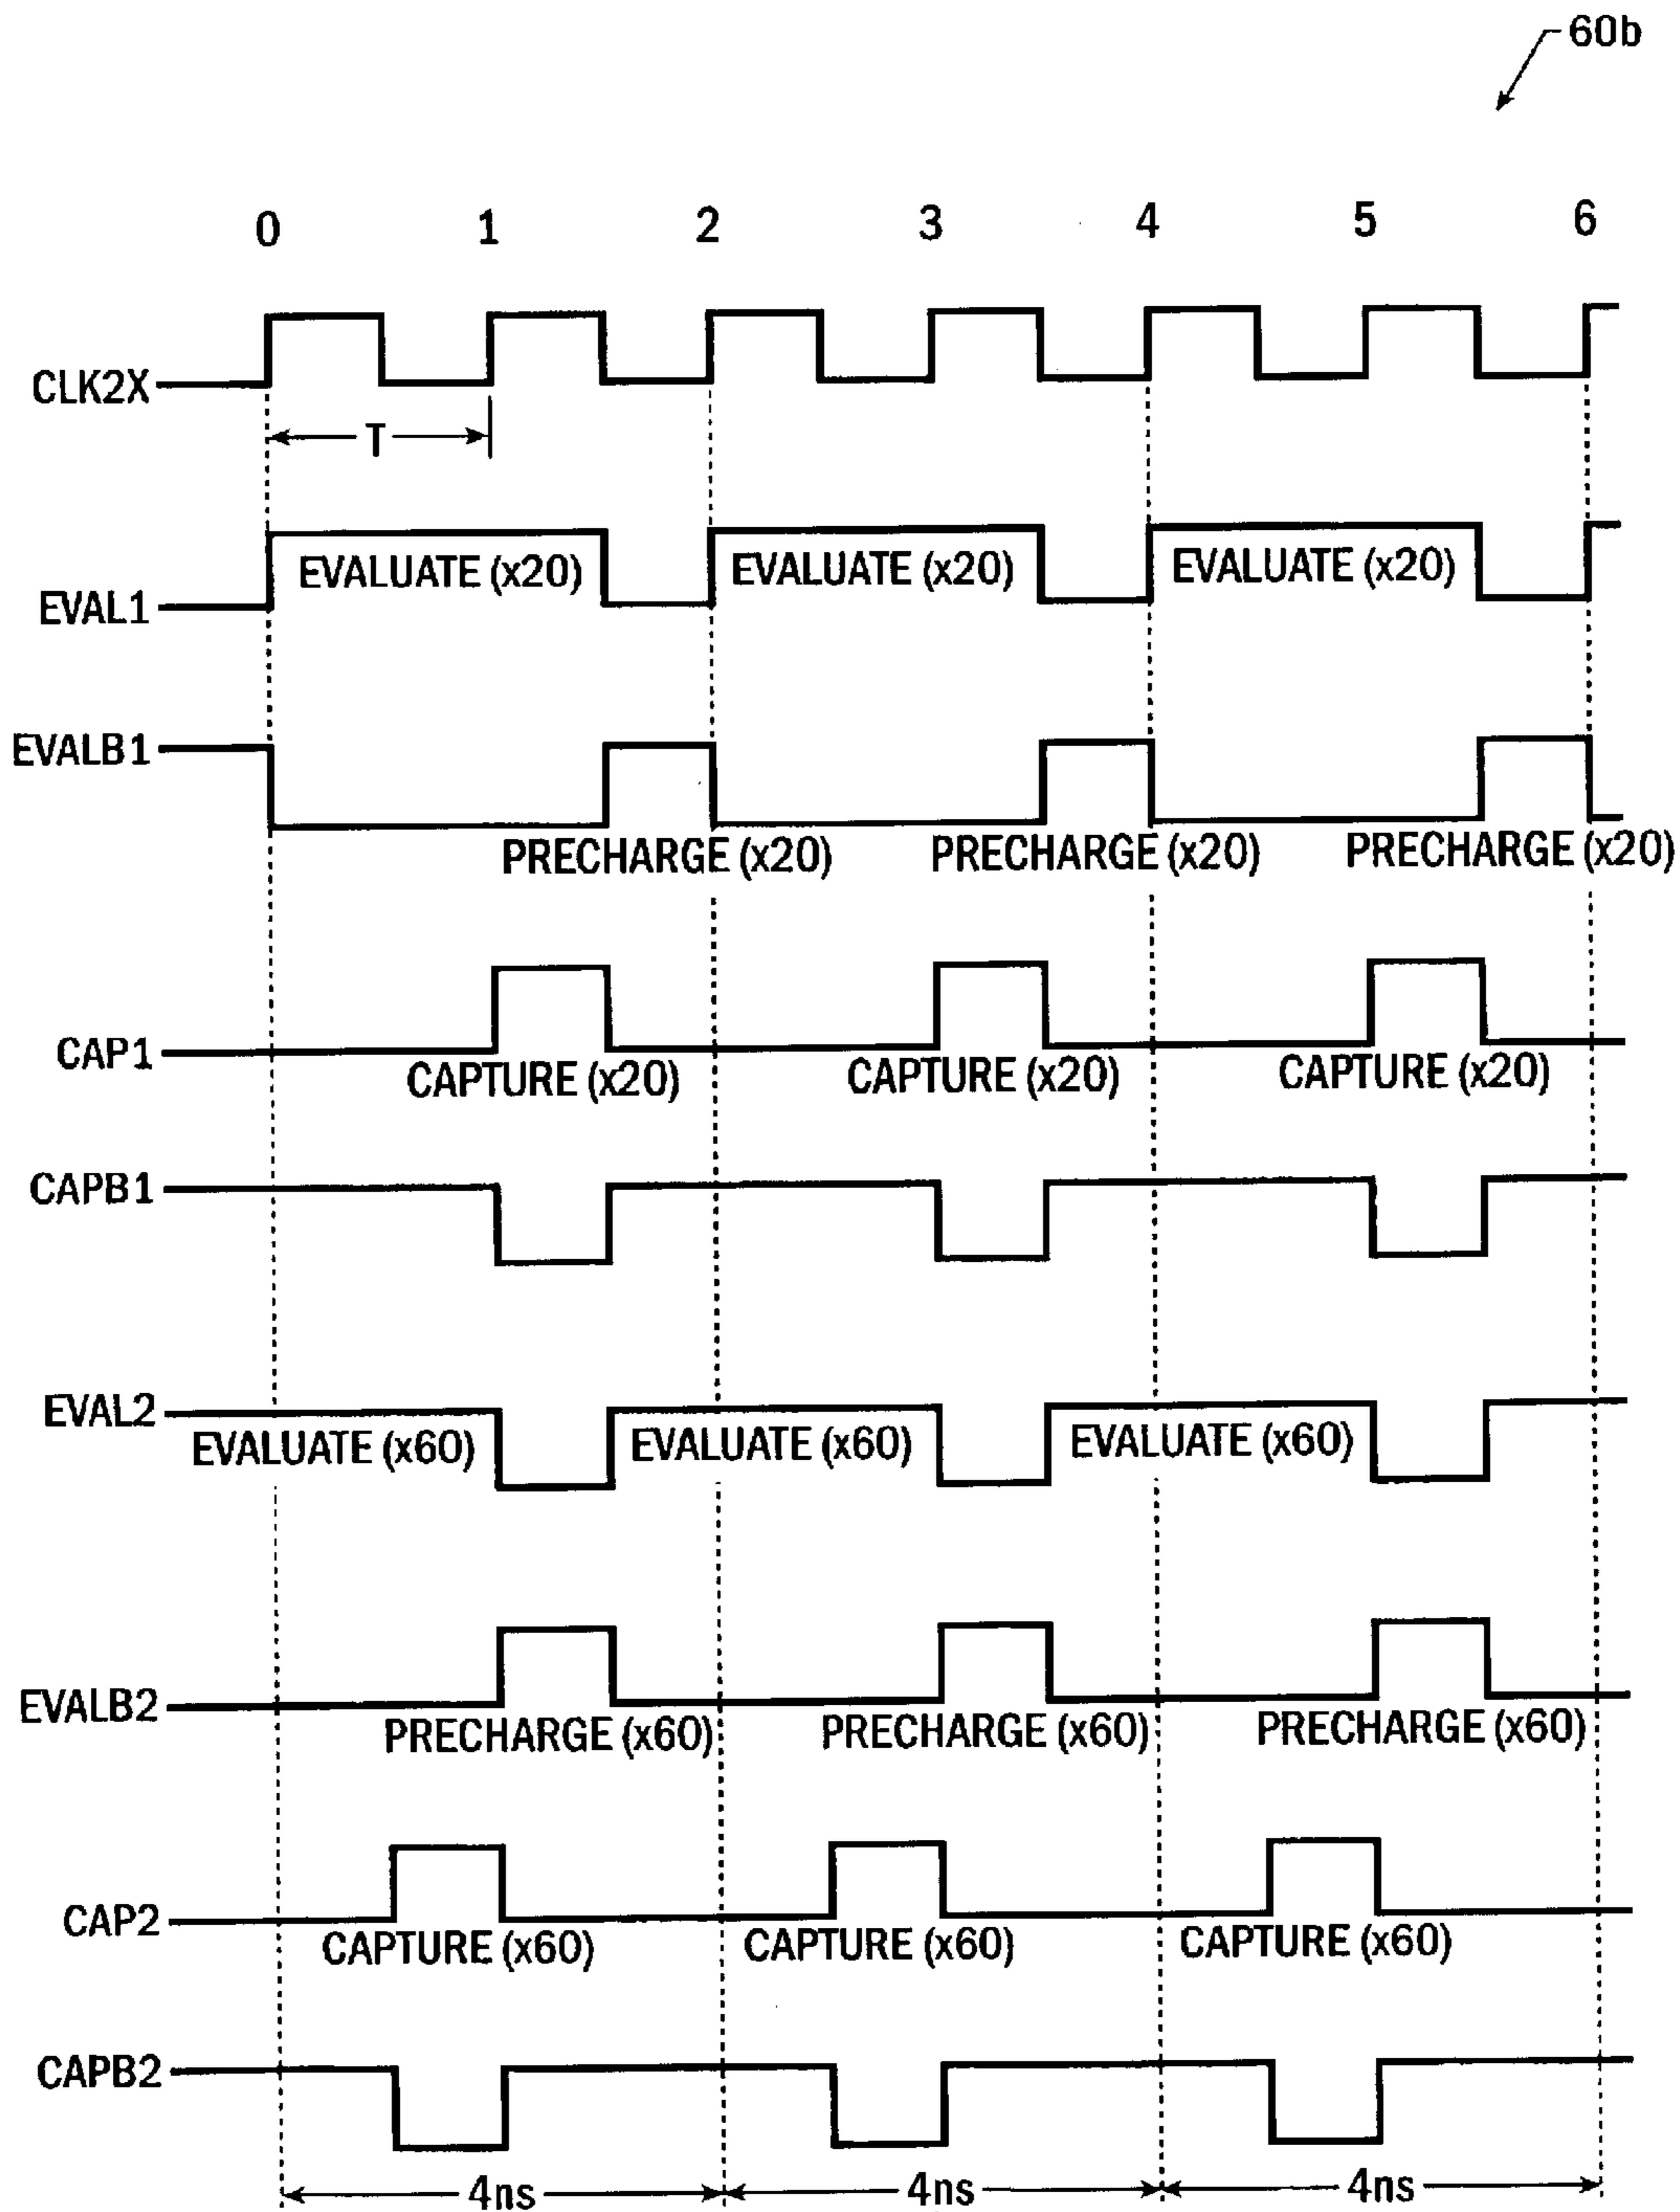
60b

0 1 2 3 4 5 6

CLK2X

T

EVAL1
EVALUATE (x20) EVALUATE (x20) EVALUATE (x20)

EVALB1
PRECHARGE (x20) PRECHARGE (x20) PRECHARGE (x20)

CAP1
CAPTURE (x20) CAPTURE (x20) CAPTURE (x20)

CAPB1

EVAL2
EVALUATE (x60) EVALUATE (x60) EVALUATE (x60)

EVALB2
PRECHARGE (x60) PRECHARGE (x60) PRECHARGE (x60)

CAP2
CAPTURE (x60) CAPTURE (x60) CAPTURE (x60)

CAPB2

4ns 4ns 4ns